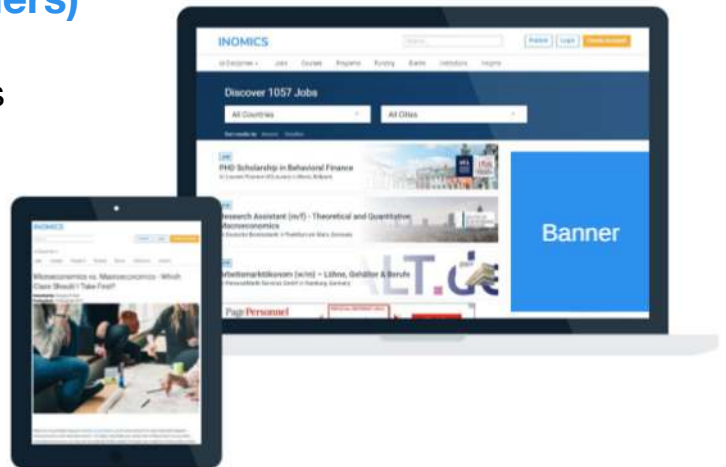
ers)

s

INOMICS

Discover 1057 Jobs

All Countries

All Cities

PHD Scholarship in Behavioral Finance

esearch Assistant (m/f) - Theoretical and Quantitative Macroeconomics

rbeitsmarktökonom (w/m) – Löhne, Gehälter & Berufe

Page Personnel

Banner

INOMICS

Microeconomics vs. Macroeconomics - Which Class Should I Take First?